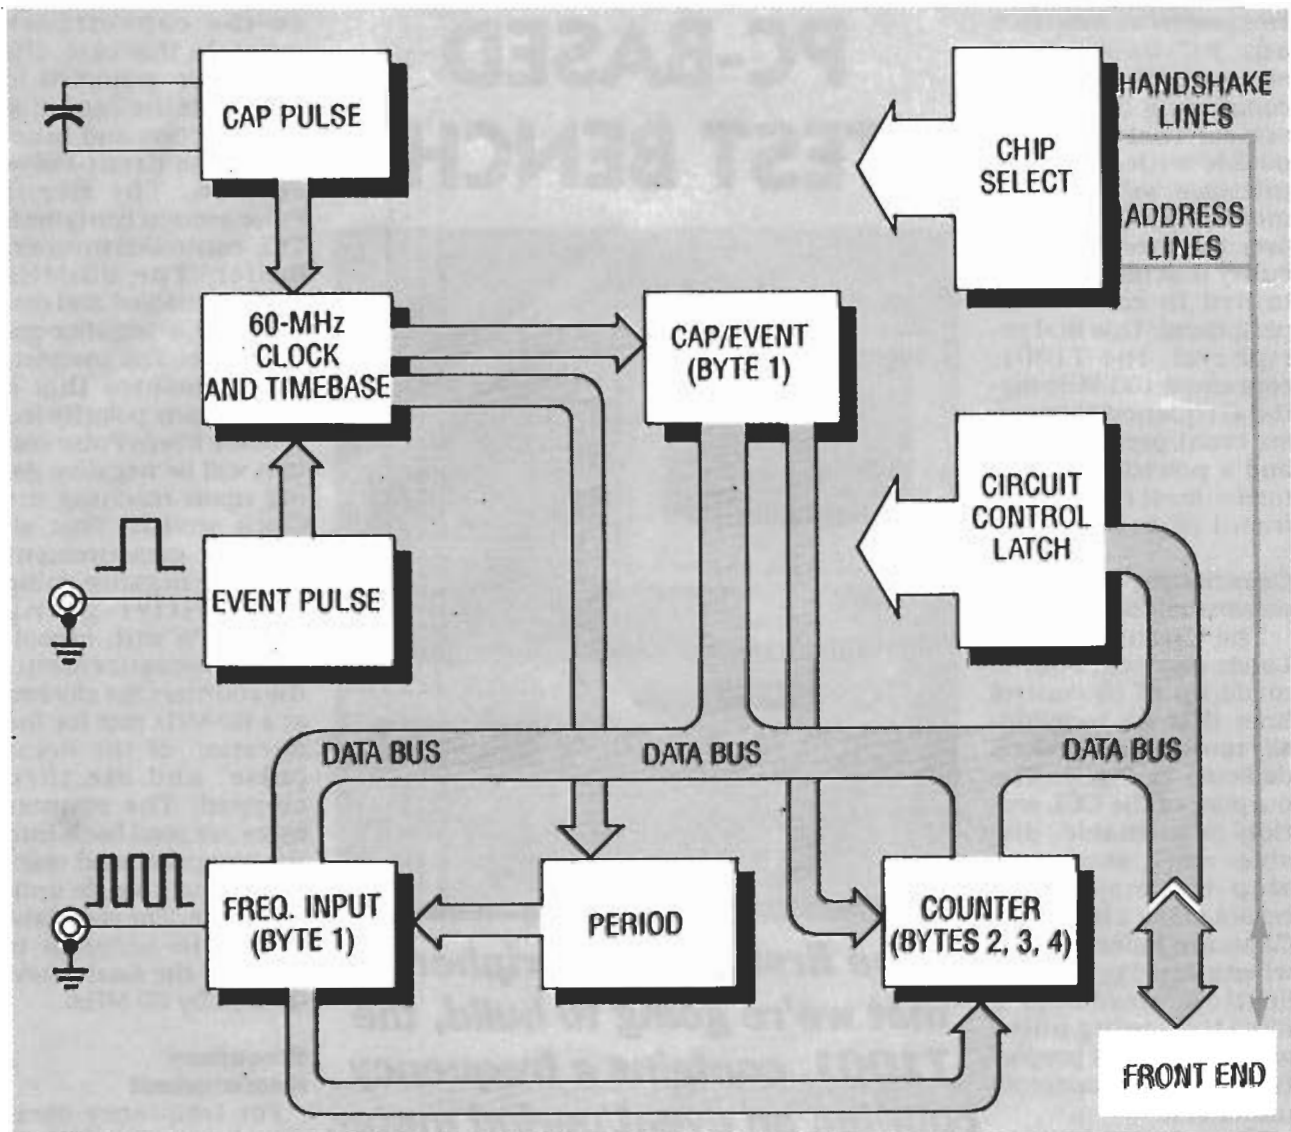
CAP PULSE

CHIP SELECT

HANDSHAKE LINES

ADDRESS LINES

60-MHz CLOCK AND TIMEBASE

CAP/EVENT (BYTE 1)

CIRCUIT CONTROL LATCH

EVENT PULSE

DATA BUS

DATA BUS

DATA BUS

FREQ. INPUT (BYTE 1)

PERIOD

COUNTER (BYTES 2, 3, 4)

FRONT END